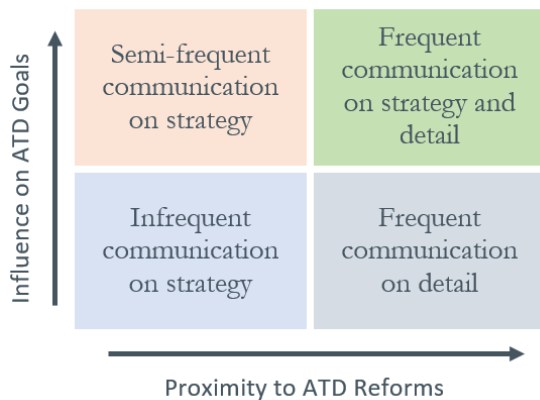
Influence on ATD Goals

Semi-frequent communication on strategy

Frequent communication on strategy and detail

Infrequent communication on strategy

Frequent communication on detail

Proximity to ATD Reforms